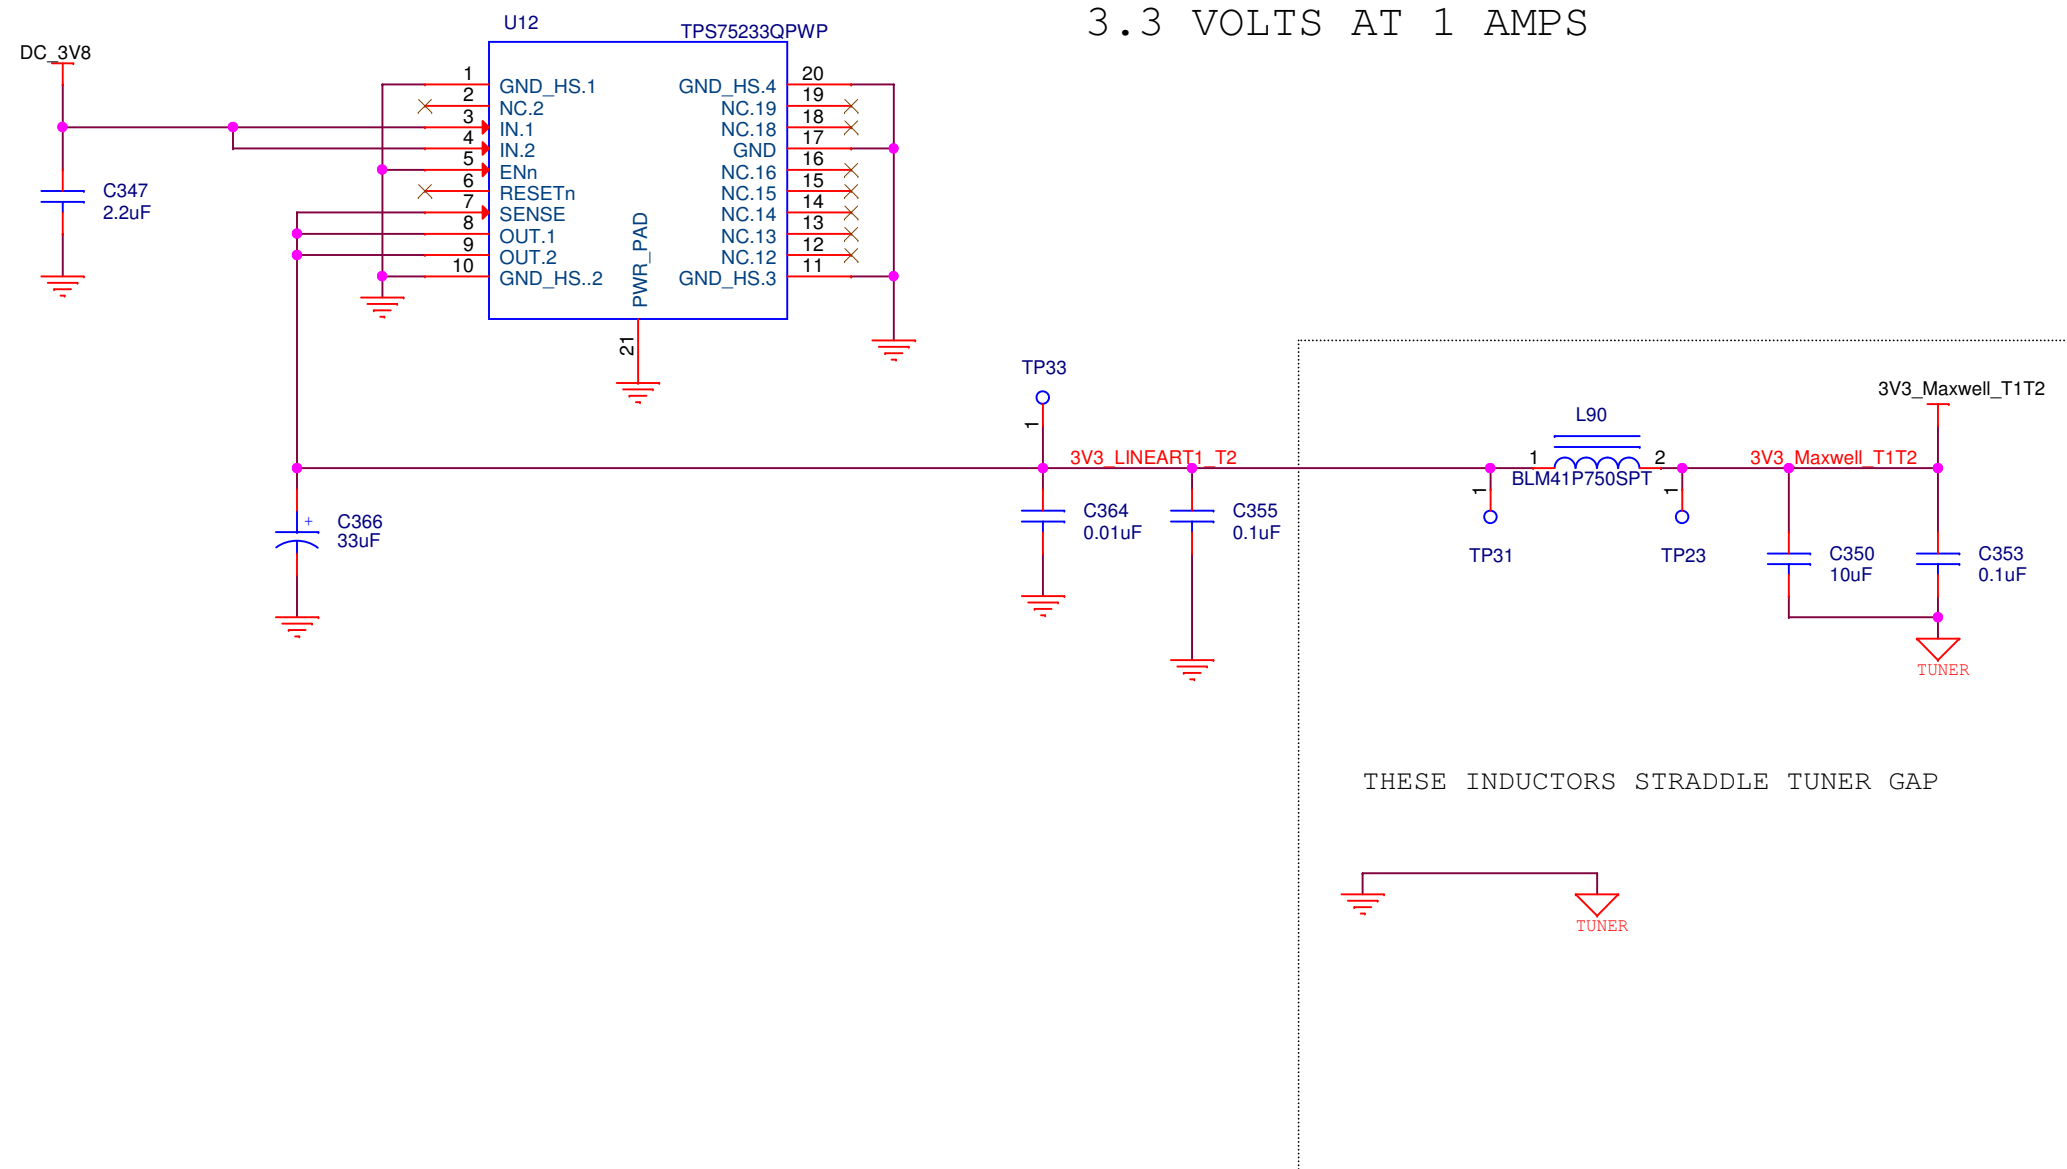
3.3 VOLTS AT 1 AMPS

U12
TPS75233QPWP

DC_3V8

1 GND_HS.1
2 NC.2
3 IN.1
4 IN.2
5 ENn
6 RESETn
7 SENSE
8 OUT.1
9 OUT.2
10 GND_HS..2

GND_HS.4 20
NC.19 19
NC.18 18
GND 17
NC.16 16
NC.15 15
NC.14 14
NC.13 13
NC.12 12
GND_HS.3 11

PWR_PAD
21

C347
2.2uF

TP33
1
3V3_LINEART1_T2

C366
33uF

C364
0.01uF

C355
0.1uF

L90
1 2
BLM41P750SPT

1
TP31

1
TP23

3V3_Maxwell_T1T2
3V3_Maxwell_T1T2

C350
10uF

C353
0.1uF

TUNER

THESE INDUCTORS STRADDLE TUNER GAP

TUNER